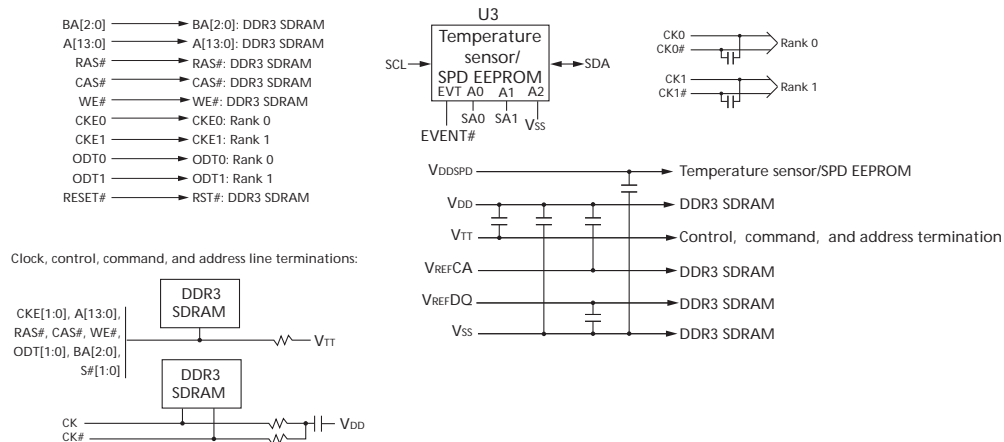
BA[2:0] → BA[2:0]: DDR3 SDRAM
A[13:0] → A[13:0]: DDR3 SDRAM
RAS# → RAS#: DDR3 SDRAM
CAS# → CAS#: DDR3 SDRAM
WE# → WE#: DDR3 SDRAM
CKE0 → CKE0: Rank 0
CKE1 → CKE1: Rank 1
ODT0 → ODT0: Rank 0
ODT1 → ODT1: Rank 1
RESET# → RST#: DDR3 SDRAM

U3
Temperature sensor/ SPD EEPROM
SCL
SDA
EVT A0 A1 A2
SA0 SA1 $V_{SS}$
EVENT#

CK0
CK0#
Rank 0
CK1
CK1#
Rank 1

$V_{DDSPD}$ → Temperature sensor/SPD EEPROM
$V_{DD}$ → DDR3 SDRAM
$V_{TT}$ → Control, command, and address termination
$V_{REF}CA$ → DDR3 SDRAM
$V_{REF}DQ$ → DDR3 SDRAM
$V_{SS}$ → DDR3 SDRAM

Clock, control, command, and address line terminations:

CKE[1:0], A[13:0], RAS#, CAS#, WE#, ODT[1:0], BA[2:0], S#[1:0]
DDR3 SDRAM
$V_{TT}$
DDR3 SDRAM
CK
CK#
$V_{DD}$